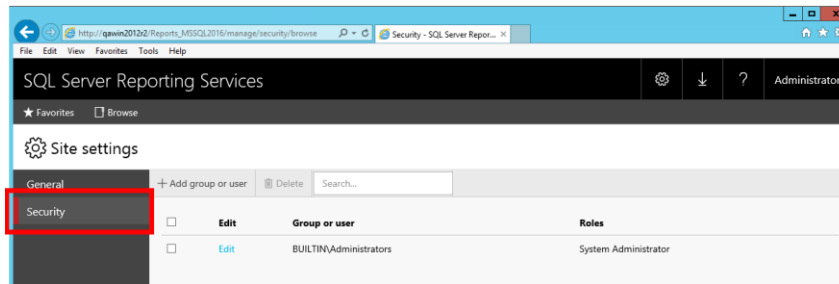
http://qawin2012r2/Reports_MSSQL2016/manage/security/browse
Security - SQL Server Repor...
File Edit View Favorites Tools Help
SQL Server Reporting Services
Administrator
Favorites Browse
Site settings
General
Security
+ Add group or user
Delete
Search...

|  | Edit | Group or user | Roles |
|---|---|---|---|
|  | Edit | BUILTIN\Administrators | System Administrator |